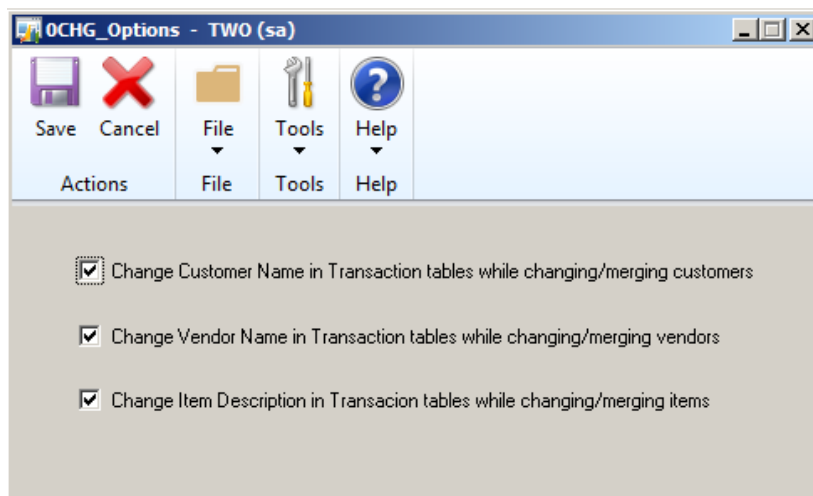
0CHG_Options - TWO (sa)

Save Cancel
Actions

File
File

Tools
Tools

Help
Help

Change Customer Name in Transaction tables while changing/merging customers

Change Vendor Name in Transaction tables while changing/merging vendors

Change Item Description in Transacion tables while changing/merging items